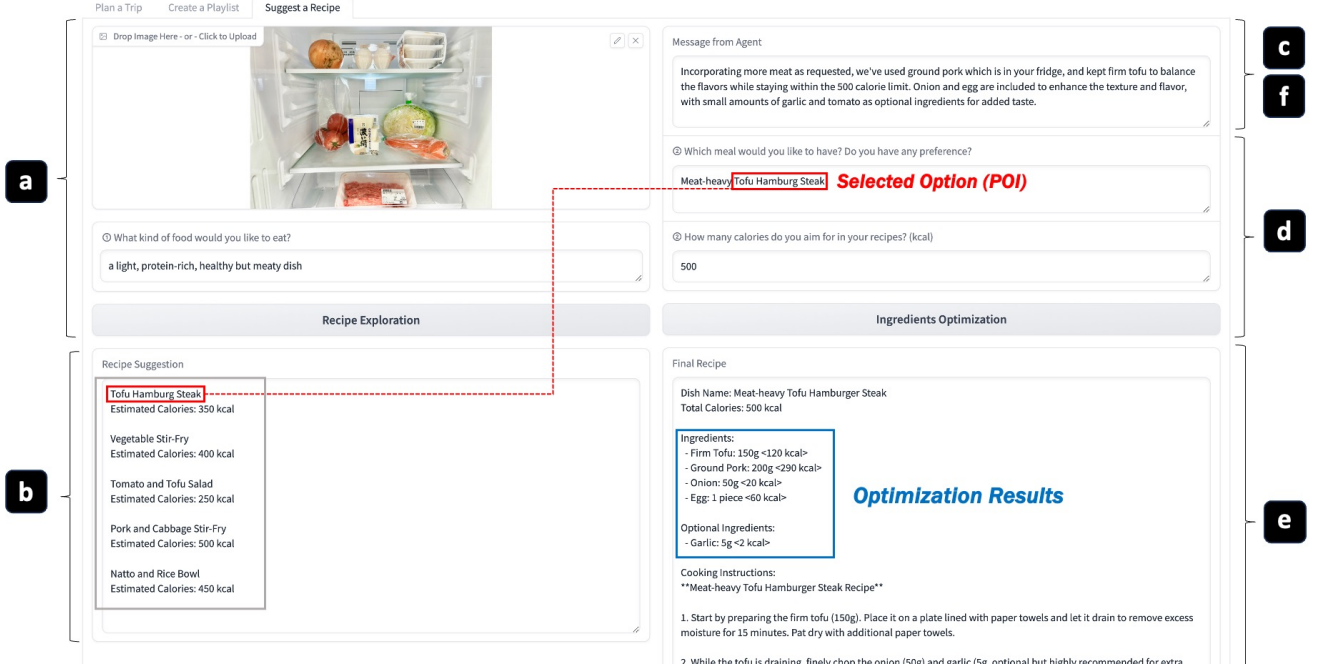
Plan a Trip Create a Playlist Suggest a Recipe

Drop Image Here - or - Click to Upload

a

What kind of food would you like to eat?

a light, protein-rich, healthy but meaty dish

Recipe Exploration

Message from Agent

Incorporating more meat as requested, we've used ground pork which is in your fridge, and kept firm tofu to balance the flavors while staying within the 500 calorie limit. Onion and egg are included to enhance the texture and flavor, with small amounts of garlic and tomato as optional ingredients for added taste.

c

f

Which meal would you like to have? Do you have any preference?

Meat-heavy Tofu Hamburg Steak Selected Option (POI)

d

How many calories do you aim for in your recipes? (kcal)

500

Ingredients Optimization

Recipe Suggestion

Tofu Hamburg Steak
Estimated Calories: 350 kcal

Vegetable Stir-Fry
Estimated Calories: 400 kcal

Tomato and Tofu Salad
Estimated Calories: 250 kcal

Pork and Cabbage Stir-Fry
Estimated Calories: 500 kcal

Natto and Rice Bowl
Estimated Calories: 450 kcal

b

Final Recipe

Dish Name: Meat-heavy Tofu Hamburger Steak
Total Calories: 500 kcal

Ingredients:
- Firm Tofu: 150g <120 kcal>
- Ground Pork: 200g <290 kcal>
- Onion: 50g <20 kcal>
- Egg: 1 piece <60 kcal>

Optional Ingredients:
- Garlic: 5g <2 kcal>

Optimization Results

Cooking Instructions:
**Meat-heavy Tofu Hamburger Steak Recipe**

1. Start by preparing the firm tofu (150g). Place it on a plate lined with paper towels and let it drain to remove excess moisture for 15 minutes. Pat dry with additional paper towels.

2. While the tofu is draining, finely chop the onion (50g) and garlic (5g, optional but highly recommended for extra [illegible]

e